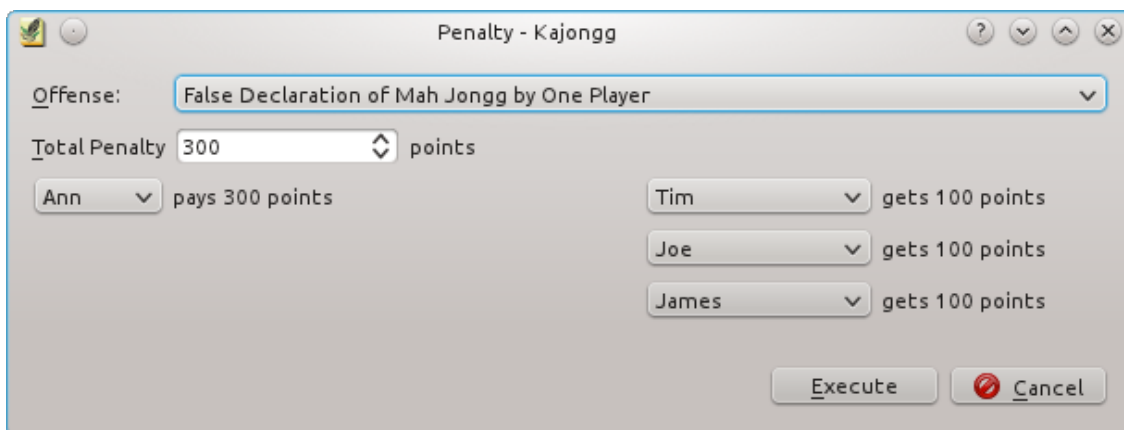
Penalty - Kajongg

Offense: False Declaration of Mah Jongg by One Player

Total Penalty 300 points

Ann pays 300 points

Tim gets 100 points

Joe gets 100 points

James gets 100 points

Execute

Cancel